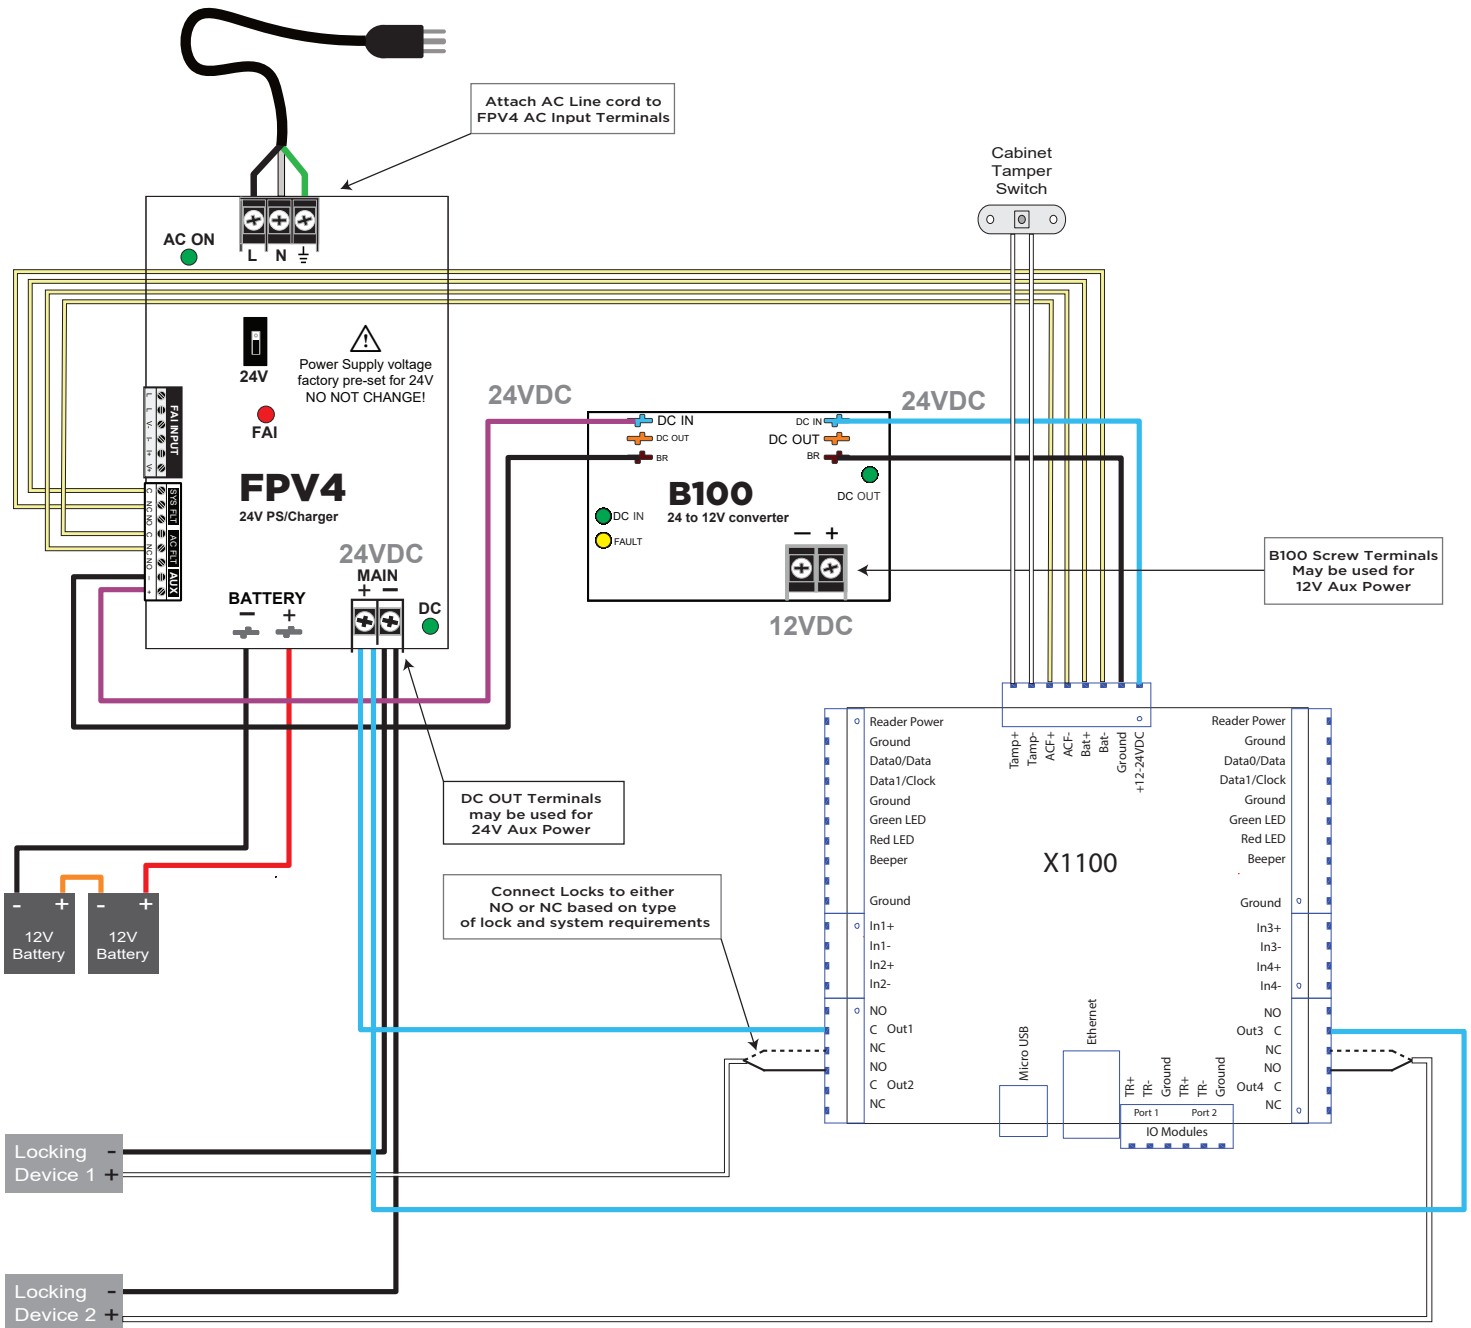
Attach AC Line cord to
FPV4 AC Input Terminals

Cabinet
Tamper
Switch

AC ON

L N ⏚

24V

Power Supply voltage
factory pre-set for 24V
NO NOT CHANGE!

FAI

FAI INPUT

SYS FLT

AC FLT

AUX

FPV4
24V PS/Charger

24VDC

24VDC

DC IN
DC OUT
BR

DC IN
DC OUT
BR

B100
24 to 12V converter

DC IN
FAULT

DC OUT

— +

12VDC

B100 Screw Terminals
May be used for
12V Aux Power

24VDC
MAIN
+ —

BATTERY
— +

DC

DC OUT Terminals
may be used for
24V Aux Power

Connect Locks to either
NO or NC based on type
of lock and system requirements

- +
12V
Battery

- +
12V
Battery

Tamp+
Tamp-
ACF+
ACF-
Bat+
Bat-
Ground
+12-24VDC

Reader Power
Ground
Data0/Data
Data1/Clock
Ground
Green LED
Red LED
Beeper
Ground
In1+
In1-
In2+
In2-
NO
C Out1
NC
NO
C Out2
NC

X1100

Reader Power
Ground
Data0/Data
Data1/Clock
Ground
Green LED
Red LED
Beeper
Ground
In3+
In3-
In4+
In4-
NO
Out3 C
NC
NO
Out4 C
NC

Micro USB

Ethernet

TR+
TR-
Ground
TR+
TR-
Ground
Port 1
Port 2
IO Modules

Locking -
Device 1 +

Locking -
Device 2 +